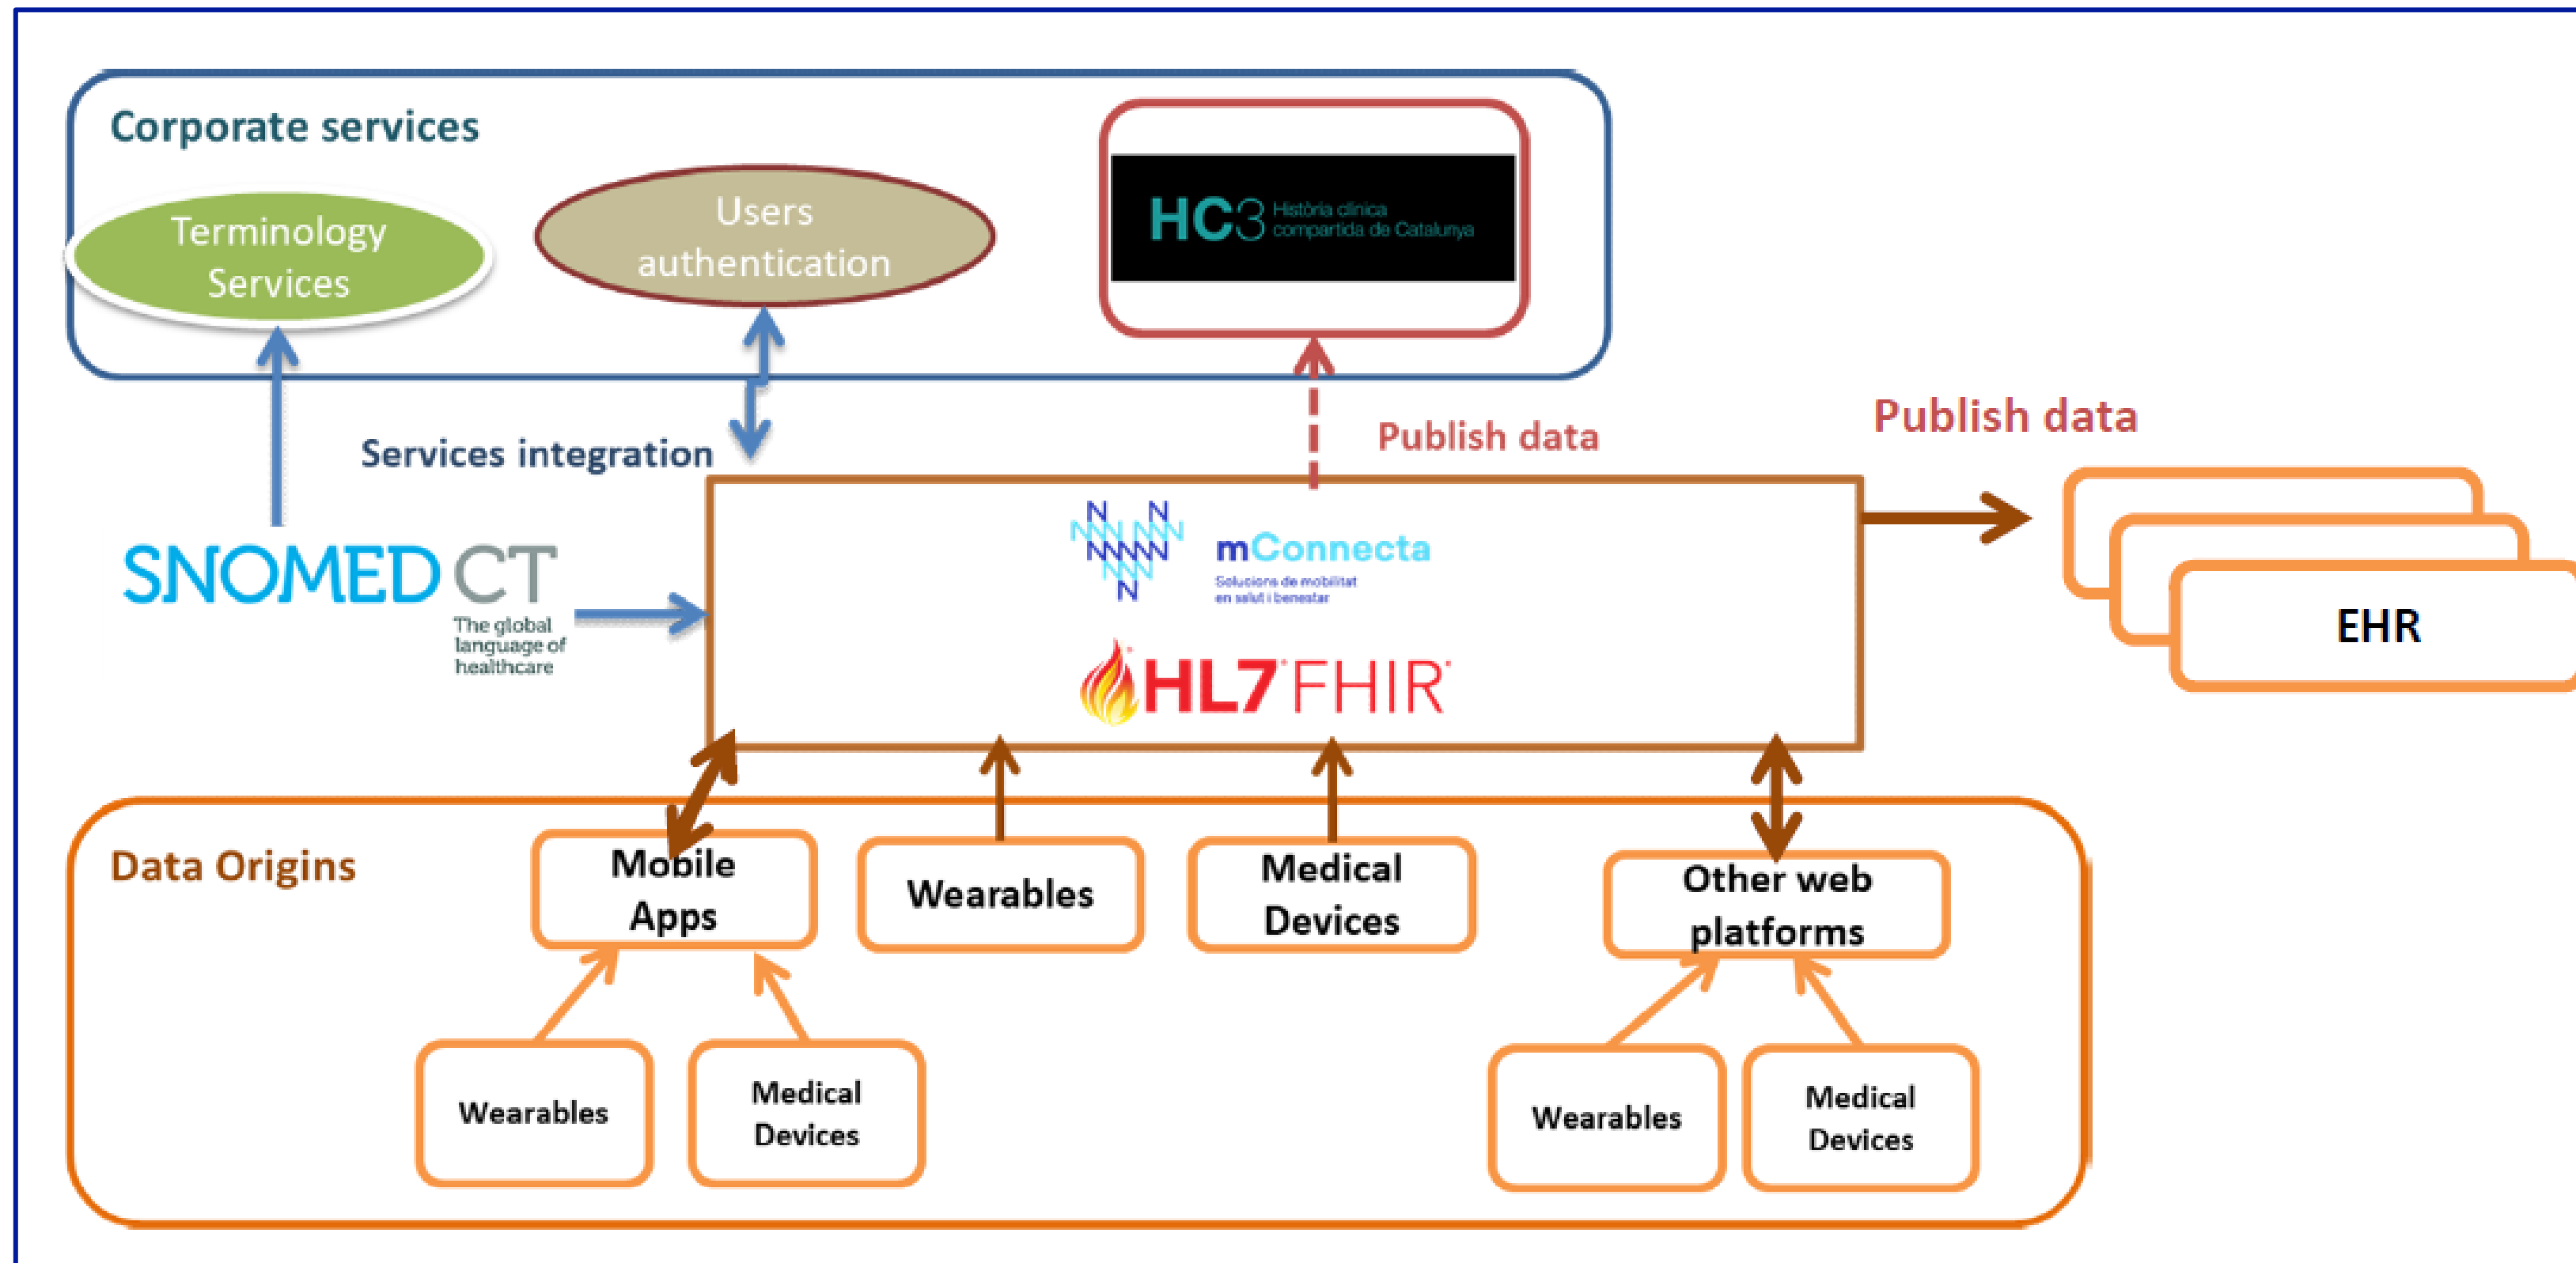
Corporate services

Terminology Services

Users authentication

HC3 Història clínica compartida de Catalunya

Services integration

Publish data

Publish data

SNOMED CT
The global language of healthcare

mConnecta
Solucions de mobilitat en salut i benestar

HL7 FHIR

EHR

Data Origins

Mobile Apps

Wearables

Medical Devices

Other web platforms

Wearables

Medical Devices

Wearables

Medical Devices